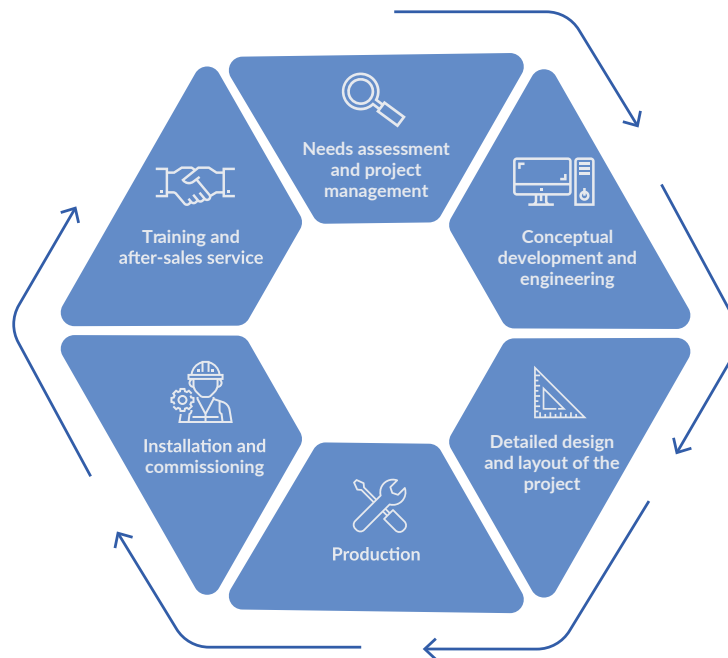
Needs assessment and project management

Conceptual development and engineering

Detailed design and layout of the project

Production

Installation and commissioning

Training and after-sales service